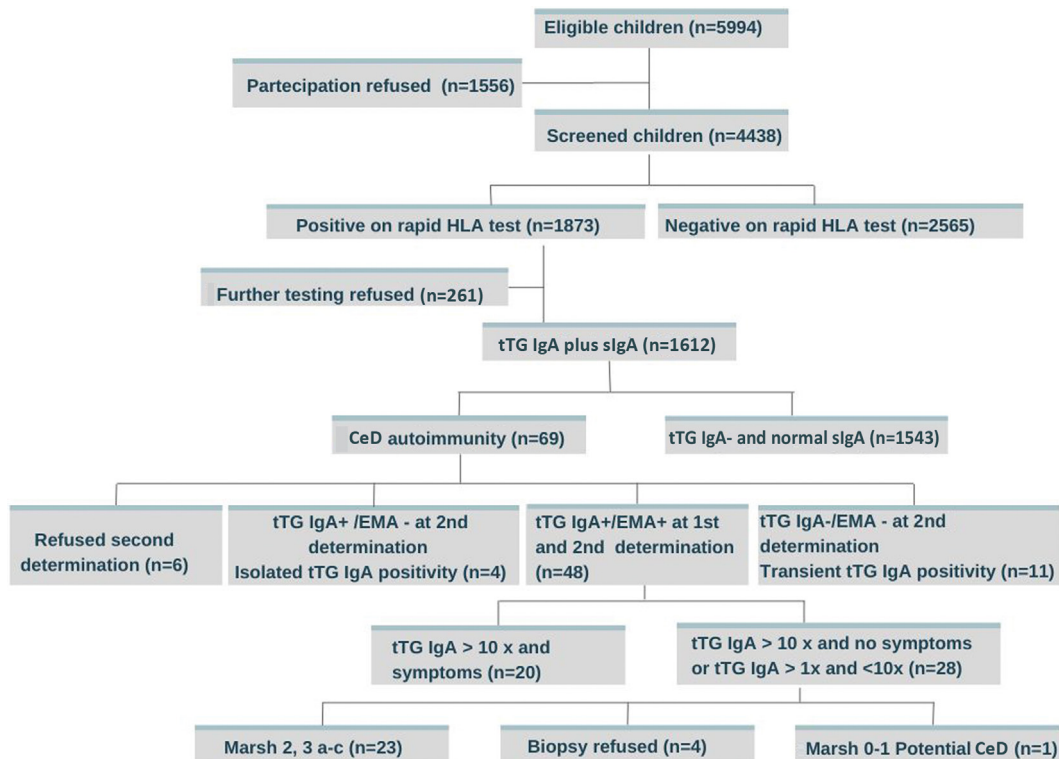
Eligible children (n=5994)

Partecipation refused (n=1556)

Screened children (n=4438)

Positive on rapid HLA test (n=1873)

Negative on rapid HLA test (n=2565)

Further testing refused (n=261)

tTG IgA plus sIgA (n=1612)

CeD autoimmunity (n=69)

tTG IgA- and normal sIgA (n=1543)

Refused second determination (n=6)

tTG IgA+ /EMA - at 2nd determination Isolated tTG IgA positivity (n=4)

tTG IgA+/EMA+ at 1st and 2nd determination (n=48)

tTG IgA-/EMA - at 2nd determination Transient tTG IgA positivity (n=11)

tTG IgA > 10 x and symptoms (n=20)

tTG IgA > 10 x and no symptoms or tTG IgA > 1x and <10x (n=28)

Marsh 2, 3 a-c (n=23)

Biopsy refused (n=4)

Marsh 0-1 Potential CeD (n=1)